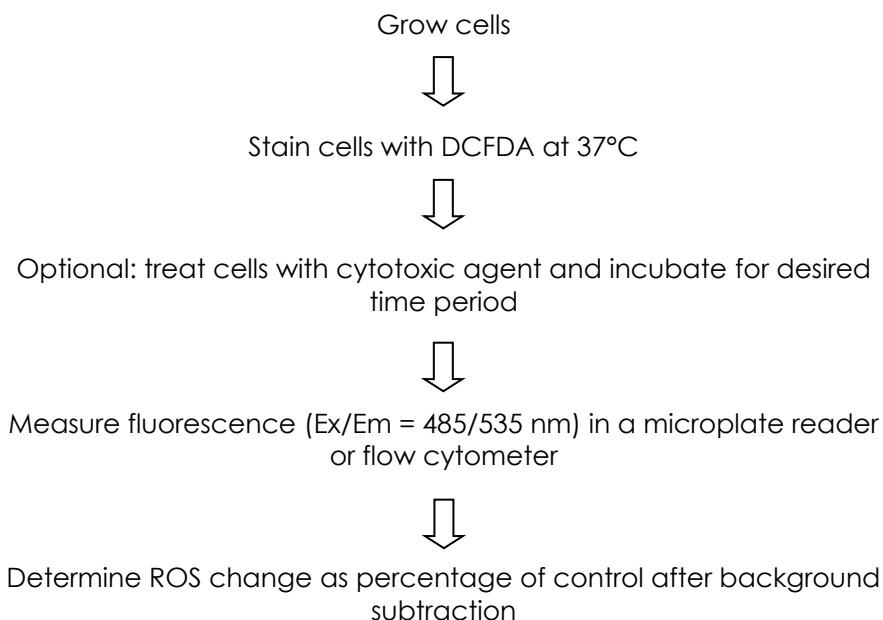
Grow cells

Stain cells with DCFDA at 37°C

Optional: treat cells with cytotoxic agent and incubate for desired time period

Measure fluorescence (Ex/Em = 485/535 nm) in a microplate reader or flow cytometer

Determine ROS change as percentage of control after background subtraction